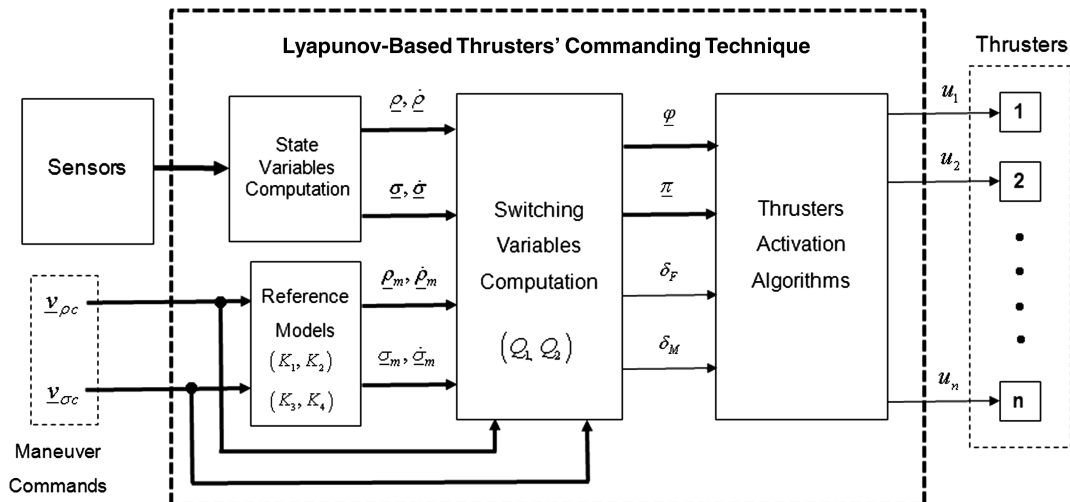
Lyapunov-Based Thrusters' Commanding Technique

Thrusters

Sensors

State Variables Computation

$\underline{\rho}, \underline{\dot{\rho}}$

$\underline{\sigma}, \underline{\dot{\sigma}}$

$\underline{v}_{\rho c}$

$\underline{v}_{\sigma c}$

Maneuver Commands

Reference Models $(K_1, K_2)$ $(K_3, K_4)$

$\underline{\rho}_m, \underline{\dot{\rho}}_m$

$\underline{\sigma}_m, \underline{\dot{\sigma}}_m$

Switching Variables Computation $(Q_1, Q_2)$

$\underline{\varphi}$

$\underline{\pi}$

$\delta_F$

$\delta_M$

Thrusters Activation Algorithms

$u_1$

$u_2$

$u_n$

1

2

n